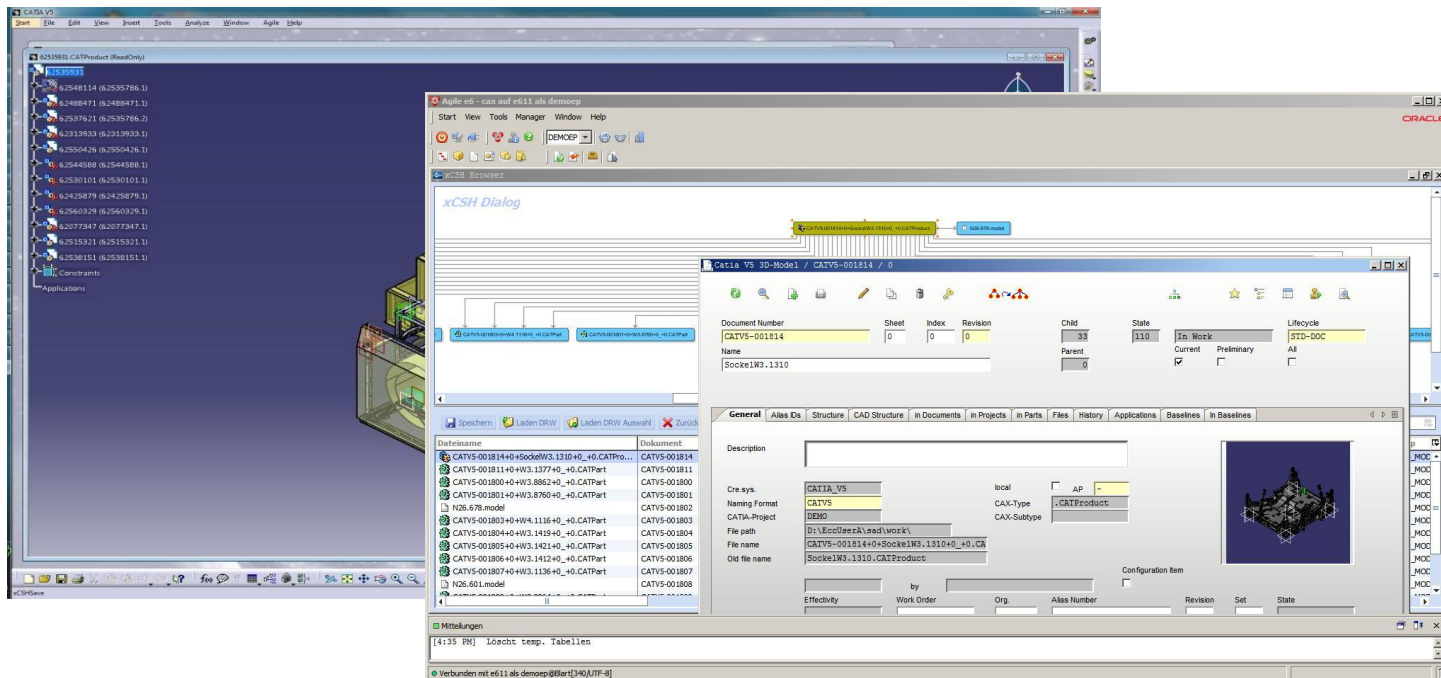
CATIA V5
Start File Edit View Insert Tools Analyze Window Agile Help
62535931.CATProduct (ReadOnly)
62535931
62548114 (62535786.1)
62488471 (62488471.1)
62537621 (62535786.2)
62313933 (62313933.1)
62550426 (62550426.1)
62544588 (62544588.1)
62530101 (62530101.1)
62425879 (62425879.1)
62560329 (62560329.1)
62077347 (62077347.1)
62515321 (62515321.1)
62538151 (62538151.1)
Constraints
Applications
xCSHSave

Agile e6 - cax auf e611 als demoep
Start View Tools Manager Window Help
ORACLE
DEMOEP
xCSH Browser
xCSH Dialog
CATV5-001814+0+SockelW3.1310+0_+0.CATProduct
N26.678.model
CATV5-001803+0+W4.1116+0_+0.CATPart
CATV5-001801+0+W3.8760+0_+0.CATPart
Speichern
Laden DRW
Laden DRW Auswahl
Zurück

| Dateiname | Dokument |
|---|---|
| CATV5-001814+0+SockelW3.1310+0_+0.CATPro... | CATV5-001814 |
| CATV5-001811+0+W3.1377+0_+0.CATPart | CATV5-001811 |
| CATV5-001800+0+W3.8862+0_+0.CATPart | CATV5-001800 |
| CATV5-001801+0+W3.8760+0_+0.CATPart | CATV5-001801 |
| N26.678.model | CATV5-001802 |
| CATV5-001803+0+W4.1116+0_+0.CATPart | CATV5-001803 |
| CATV5-001804+0+W3.1419+0_+0.CATPart | CATV5-001804 |
| CATV5-001805+0+W3.1421+0_+0.CATPart | CATV5-001805 |
| CATV5-001806+0+W3.1412+0_+0.CATPart | CATV5-001806 |
| CATV5-001807+0+W3.1136+0_+0.CATPart | CATV5-001807 |
| N26.601.model | CATV5-001808 |

Catia V5 3D-Model / CATV5-001814 / 0
Document Number
CATV5-001814
Sheet
0
Index
0
Revision
0
Child
33
State
110
In Work
Lifecycle
STD-DOC
Name
SockelW3.1310
Parent
0
Current
Preliminary
All
General
Alias IDs
Structure
CAD Structure
in Documents
in Projects
in Parts
Files
History
Applications
Baselines
In Baselines
Description
Cre.sys.
CATIA_V5
local
AP
-
Naming Format
CATV5
CAX-Type
.CATProduct
CATIA-Project
DEMO
CAX-Subtype
File path
D:\EccUserA\sad\work\
File name
CATV5-001814+0+SockelW3.1310+0_+0.CA
Old file name
SockelW3.1310.CATProduct
Configuration Item
by
Effectivity
Work Order
Org.
Alias Number
Revision
Set
State
Mitteilungen
[4:35 PM] Löscht temp. Tabellen
Verbunden mit e611 als demoep@Blart[340/UTF-8]